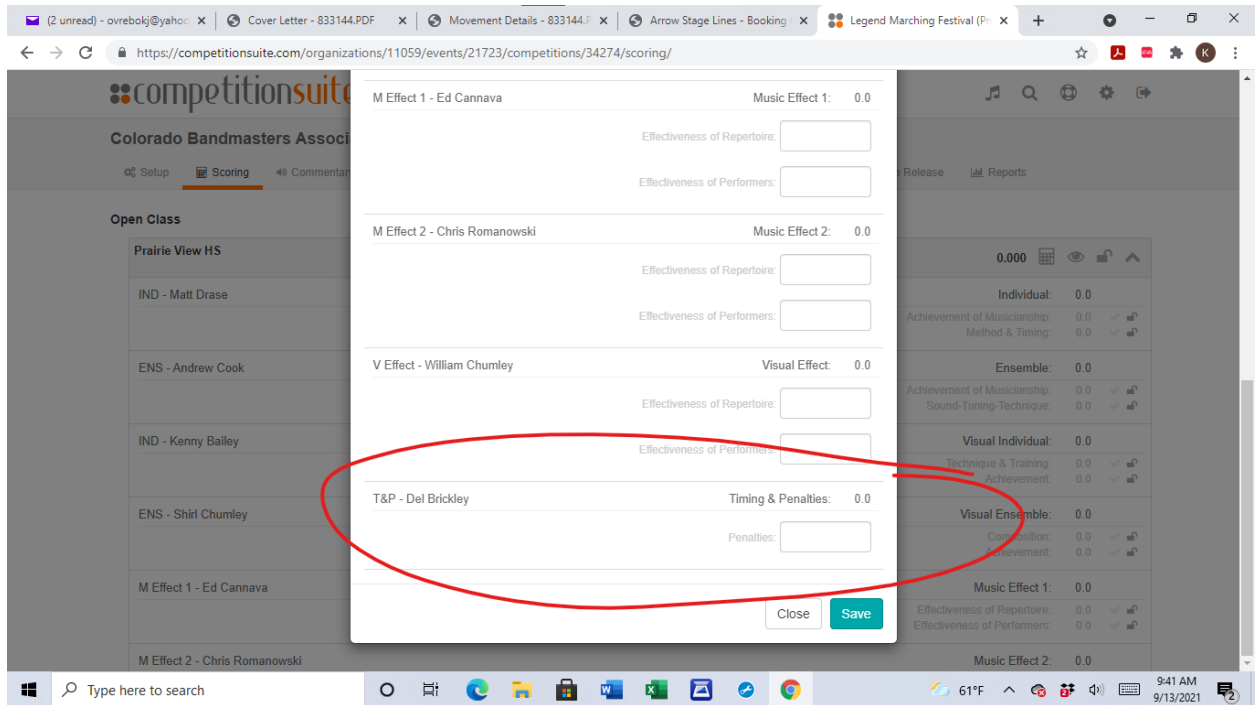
(2 unread) - ovrebokj@yahoo ×
Cover Letter - 833144.PDF ×
Movement Details - 833144.P ×
Arrow Stage Lines - Booking ×
Legend Marching Festival (Pr ×
+

https://competitionsuite.com/organizations/11059/events/21723/competitions/34274/scoring/

K

competitionsuite

Colorado Bandmasters Associ

Setup
Scoring
Commentar
Release
Reports

Open Class

Prairie View HS

0.000

IND - Matt Drase
Individual: 0.0
Achievement of Musicianship: 0.0
Method & Timing: 0.0

ENS - Andrew Cook
Ensemble: 0.0
Achievement of Musicianship: 0.0
Sound-Tuning-Technique: 0.0

IND - Kenny Bailey
Visual Individual: 0.0
Technique & Training: 0.0
Achievement: 0.0

ENS - Shirl Chumley
Visual Ensemble: 0.0
Composition: 0.0
Achievement: 0.0

M Effect 1 - Ed Cannava
Music Effect 1: 0.0
Effectiveness of Repertoire: 0.0
Effectiveness of Performers: 0.0

M Effect 2 - Chris Romanowski
Music Effect 2: 0.0

M Effect 1 - Ed Cannava
Music Effect 1: 0.0
Effectiveness of Repertoire:
Effectiveness of Performers:

M Effect 2 - Chris Romanowski
Music Effect 2: 0.0
Effectiveness of Repertoire:
Effectiveness of Performers:

V Effect - William Chumley
Visual Effect: 0.0
Effectiveness of Repertoire:
Effectiveness of Performers:

T&P - Del Brickley
Timing & Penalties: 0.0
Penalties:

Close
Save

Type here to search
61°F
9:41 AM
9/13/2021
2